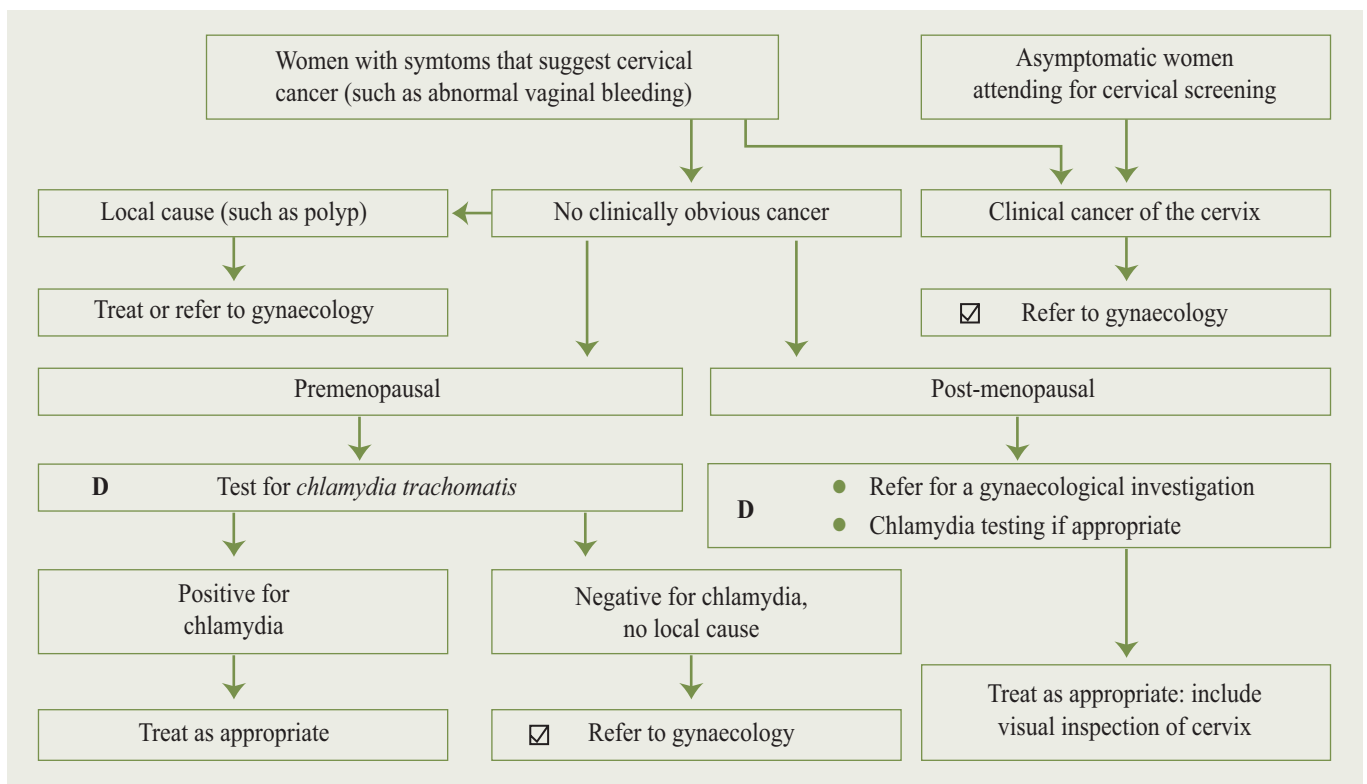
Women with symtoms that suggest cervical cancer (such as abnormal vaginal bleeding)

Asymptomatic women attending for cervical screening

Local cause (such as polyp)

No clinically obvious cancer

Clinical cancer of the cervix

Treat or refer to gynaecology

☑ Refer to gynaecology

Premenopausal

Post-menopausal

D Test for *chlamydia trachomatis*

D
● Refer for a gynaecological investigation
● Chlamydia testing if appropriate

Positive for chlamydia

Negative for chlamydia, no local cause

Treat as appropriate

☑ Refer to gynaecology

Treat as appropriate: include visual inspection of cervix